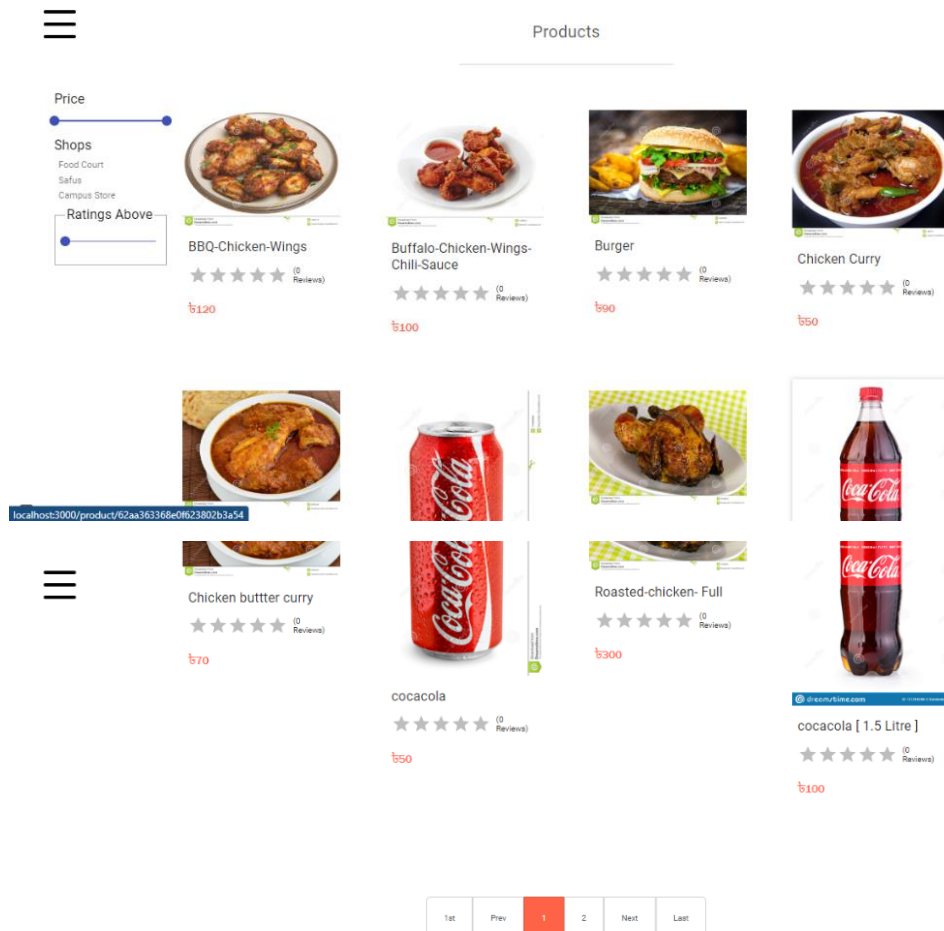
Products

Price

Shops
Food Court
Safus
Campus Store

Ratings Above

BBQ-Chicken-Wings
(0 Reviews)
৳120

Buffalo-Chicken-Wings-Chili-Sauce
(0 Reviews)
৳100

Burger
(0 Reviews)
৳90

Chicken Curry
(0 Reviews)
৳50

localhost:3000/product/62aa363368e0f623802b3a54

Chicken buttter curry
(0 Reviews)
৳70

cocacola
(0 Reviews)
৳50

Roasted-chicken- Full
(0 Reviews)
৳300

dreamstime.com

cocacola [ 1.5 Litre ]
(0 Reviews)
৳100

1st
Prev
1
2
Next
Last